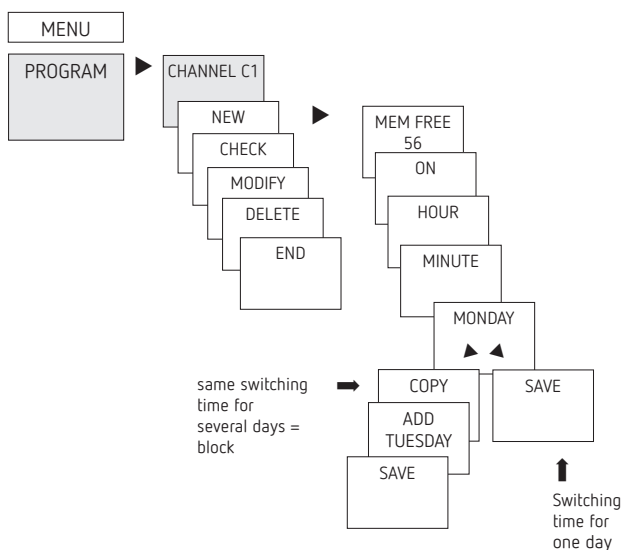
MENU

PROGRAM

CHANNEL C1

NEW

CHECK

MODIFY

DELETE

END

MEM FREE 56

ON

HOUR

MINUTE

MONDAY

same switching time for several days = block

COPY

ADD TUESDAY

SAVE

SAVE

Switching time for one day